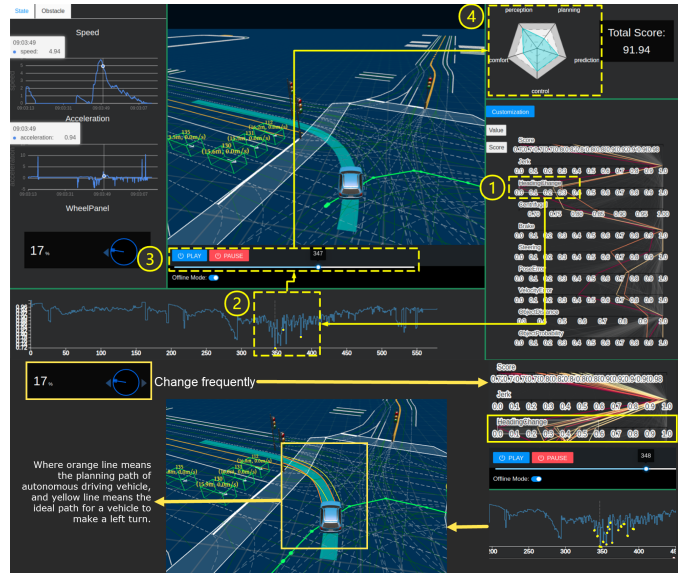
State Obstacle

Speed

09:03:49
speed: 4.94

Acceleration

09:03:49
acceleration: 0.96

WheelPanel

17%

4

perception planning

comfort prediction

control

Total Score:
91.94

Customization

Value

Score

Score

Jerk

1

HeadingChange

Steering

Brake

PosError

VelocityError

ObjectDistance

ObjectProbability

3

PLAY PAUSE

347

Offline Mode:

2

0 50 100 150 200 250 300 350 400 450 500 550

17%

Change frequently

Score

Jerk

0.0 0.1 0.2 0.3 0.4 0.5 0.6 0.7 0.8 0.9 1.0

HeadingChange

0.0 0.1 0.2 0.3 0.4 0.5 0.6 0.7 0.8 0.9 1.0

PLAY PAUSE

348

Offline Mode:

Where orange line means the planning path of autonomous driving vehicle, and yellow line means the ideal path for a vehicle to make a left turn.

200 250 300 350 400 45